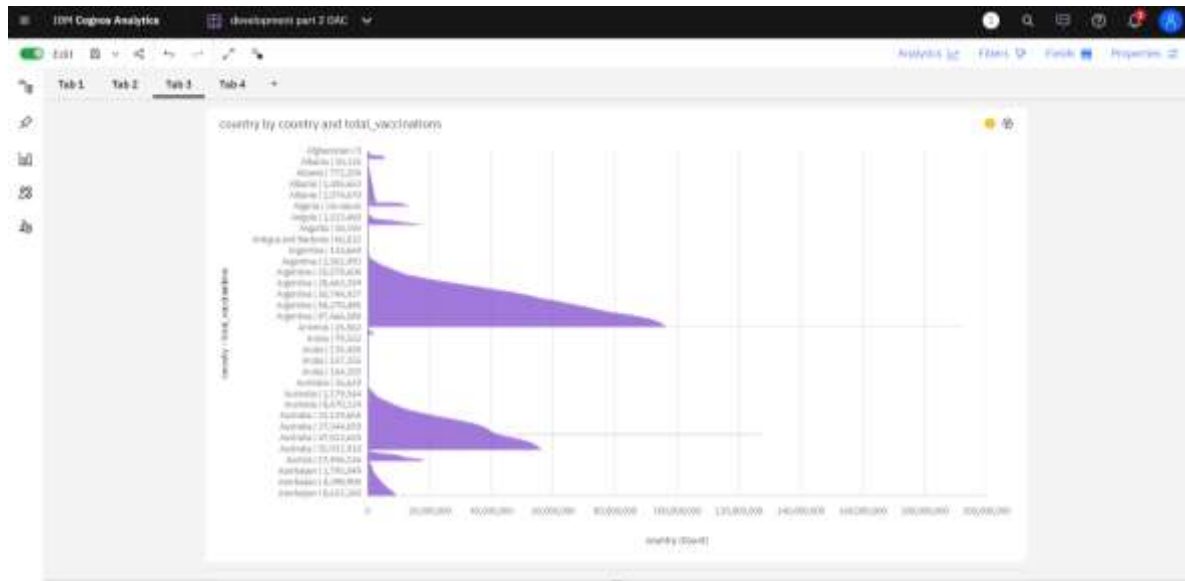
IBM Cognos Analytics
development part 2 DAC

Edit

Analytics Filters Fields Properties

Tab 1 Tab 2 Tab 3 Tab 4 +

country by country and total_vaccinations

Afghanistan | 0
Albania | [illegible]
Albania | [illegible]
Albania | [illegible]
Albania | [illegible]
Algeria | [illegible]
Angola | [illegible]
Anguilla | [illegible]
Antigua and Barbuda | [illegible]
Argentina | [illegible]
Argentina | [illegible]
Argentina | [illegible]
Argentina | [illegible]
Argentina | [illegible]
Argentina | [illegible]
Argentina | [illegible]
Armenia | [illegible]
Aruba | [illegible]
Aruba | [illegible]
Aruba | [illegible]
Aruba | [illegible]
Australia | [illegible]
Australia | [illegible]
Australia | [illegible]
Australia | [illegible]
Australia | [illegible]
Australia | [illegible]
Australia | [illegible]
Austria | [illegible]
Azerbaijan | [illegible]
Azerbaijan | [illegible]
Azerbaijan | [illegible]

country | total_vaccinations

0 20,000,000 40,000,000 60,000,000 80,000,000 100,000,000 120,000,000 140,000,000 160,000,000 180,000,000 200,000,000

country (Count)